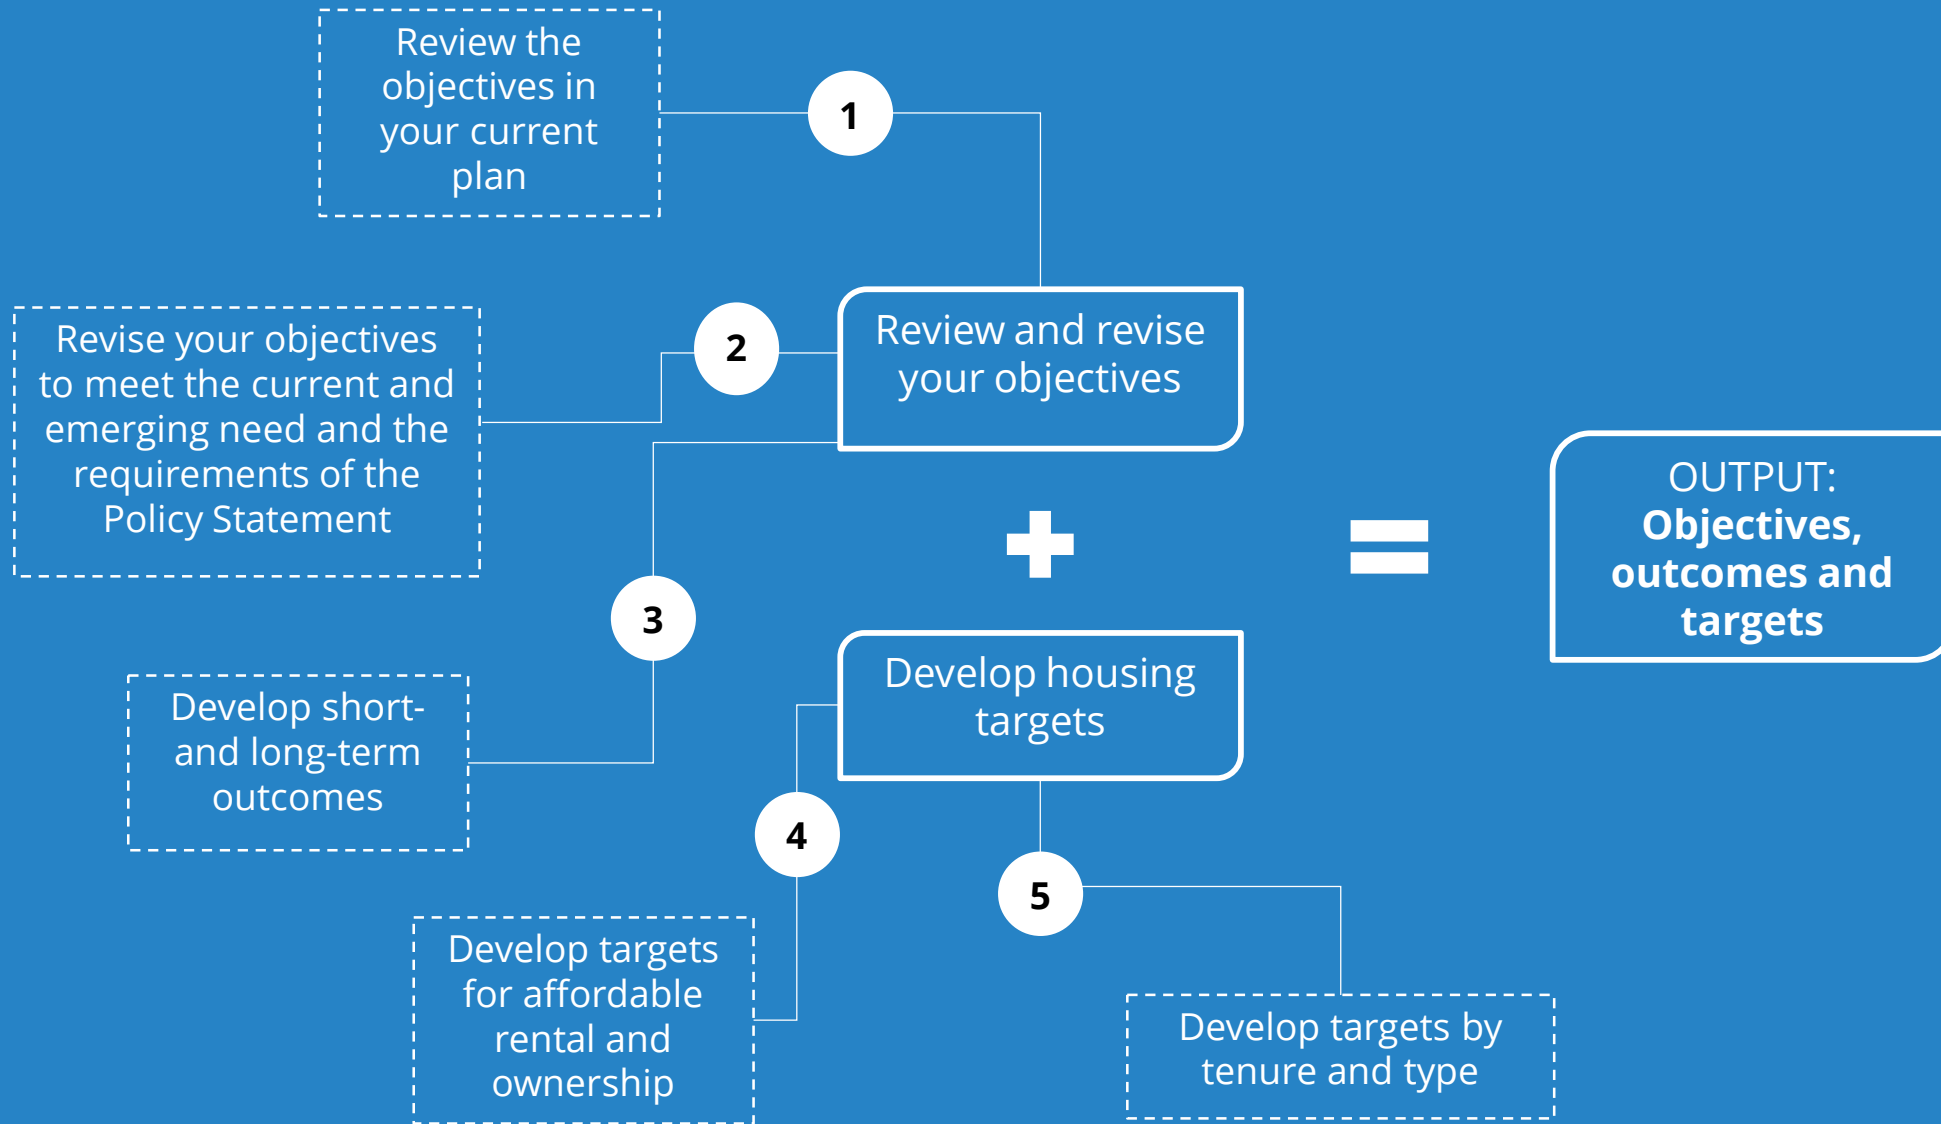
Review the objectives in your current plan

1

Review and revise your objectives

2

Revise your objectives to meet the current and emerging need and the requirements of the Policy Statement

3

Develop short- and long-term outcomes

OUTPUT:
**Objectives, outcomes and targets**

Develop housing targets

4

5

Develop targets for affordable rental and ownership

Develop targets by tenure and type